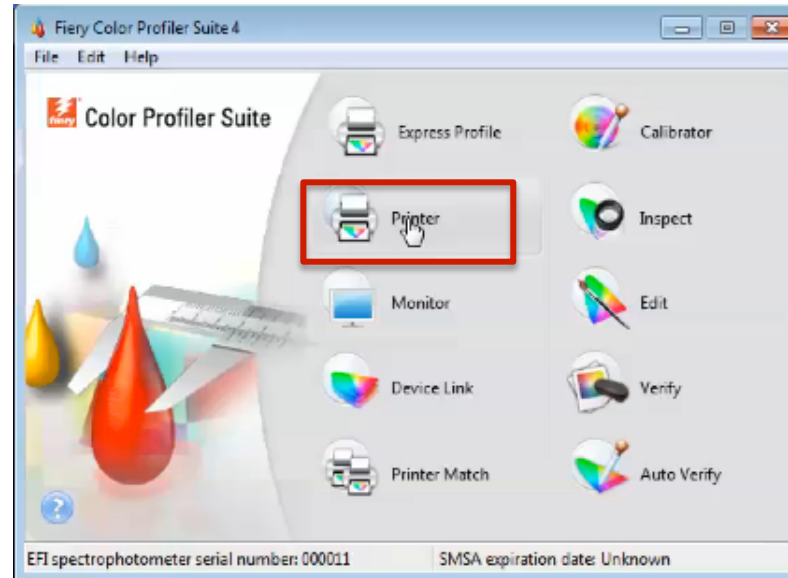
Fiery Color Profiler Suite 4

File Edit Help

Fiery Color Profiler Suite

Express Profile

Calibrator

Printer

Inspect

Monitor

Edit

Device Link

Verify

Printer Match

Auto Verify

?

EFI spectrophotometer serial number: 000011

SMSA expiration date: Unknown